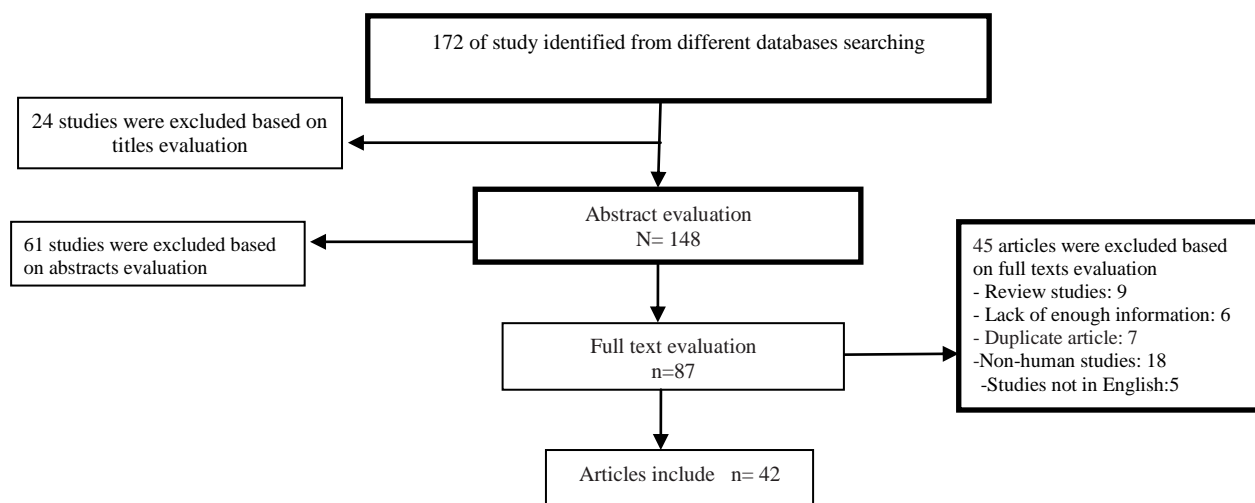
172 of study identified from different databases searching

24 studies were excluded based on titles evaluation

Abstract evaluation
N= 148

61 studies were excluded based on abstracts evaluation

45 articles were excluded based on full texts evaluation
- Review studies: 9
- Lack of enough information: 6
- Duplicate article: 7
-Non-human studies: 18
-Studies not in English:5

Full text evaluation
n=87

Articles include n= 42